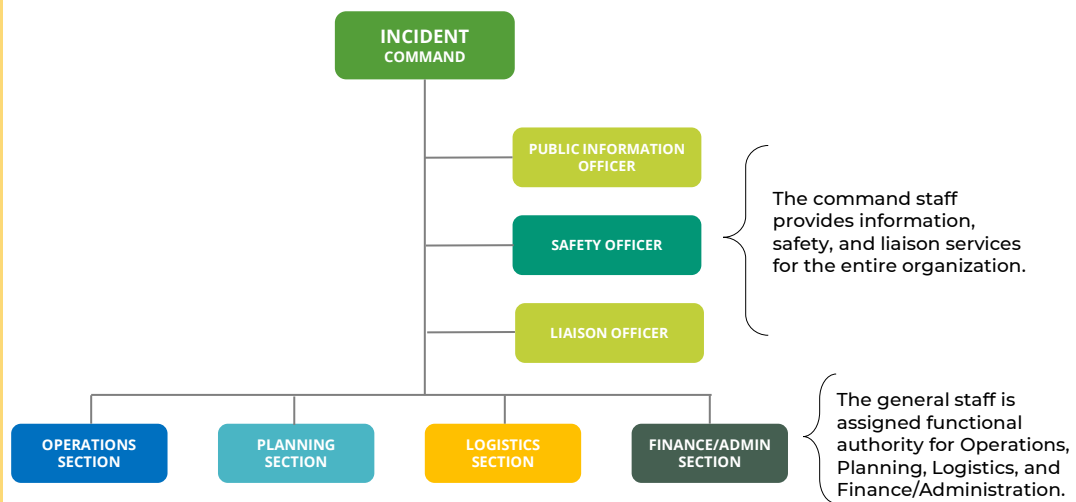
INCIDENT COMMAND

PUBLIC INFORMATION OFFICER

SAFETY OFFICER

LIAISON OFFICER

The command staff provides information, safety, and liaison services for the entire organization.

OPERATIONS SECTION

PLANNING SECTION

LOGISTICS SECTION

FINANCE/ADMIN SECTION

The general staff is assigned functional authority for Operations, Planning, Logistics, and Finance/Administration.